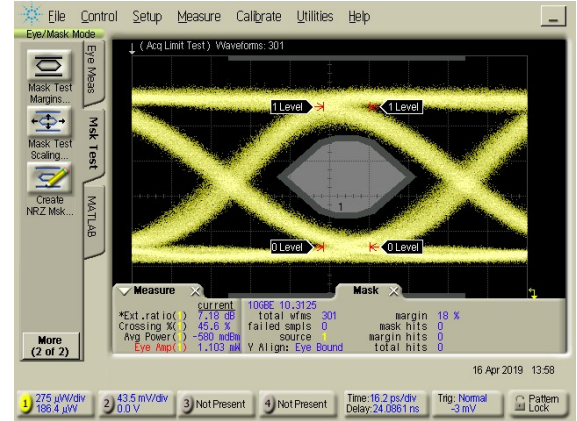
File Control Setup Measure Calibrate Utilities Help

Eye/Mask Mode

Mask Test Margins...

Mask Test Scaling...

Create NRZ Msk...

More (2 of 2)

Eye Meas

Mask Test

MATLAB

( Acq Limit Test ) Waveforms: 301

1 Level

1 Level

1

0 Level

0 Level

Measure

Mask

| | current | 10GBE 10.3125 | | | |
|---|---|---|---|---|---|
| *Ext.ratio( ) | 7.18 dB | total wfms | 301 | margin | 18 % |
| Crossing %( ) | 45.6 % | failed smpls | 0 | mask hits | 0 |
| Avg Power( ) | -580 mdBm | source | 1 | margin hits | 0 |
| Eye Amp( ) | 1.103 mW | Y Align: | Eye Bound | total hits | 0 |

16 Apr 2019 13:58

1 275 µW/div 186.4 µW

2 43.5 mV/div 0.0 V

3 Not Present

4 Not Present

Time: 16.2 ps/div Delay: 24.0861 ns

Trig: Normal -3 mV

Pattern Lock